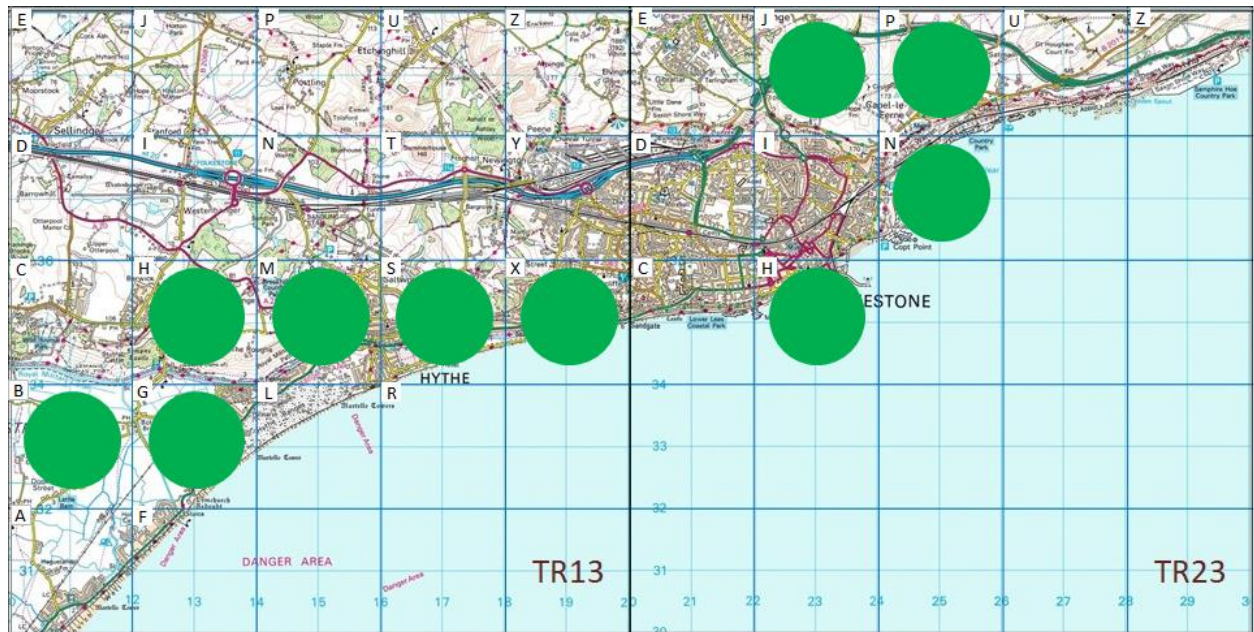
E J P U Z E J P U Z
D I N T Y D I N N
C H M S X C H
B G L R
A F

Etchinghill
Postling
Sellindge
Newington
Peene
Westenhanger
Saltwood
Stanford
Barrowhill
Otterpool Manor
Sene
Hawkinge
Capel-le-Ferne
Copt Point
Sandgate
Lower Leas Coastal Park
Samphire Hoe Country Park
Country Park
ESTONE
HYTHE
DANGER AREA
Danger Area
Danger Area
Martello Tower
Dymchurch Redoubt
Royal Military Canal
Dymchurch
Lympne
Aldington
Horton Park
Court Fm
Little Dane
Folkestone Race
Cock Aln
Stone Street

TR13
TR23

36
34
34
33
32
32
31
31
30
12 13 14 15 16 17 18 19 20 21 22 23 24 25 26 27 28 29 3